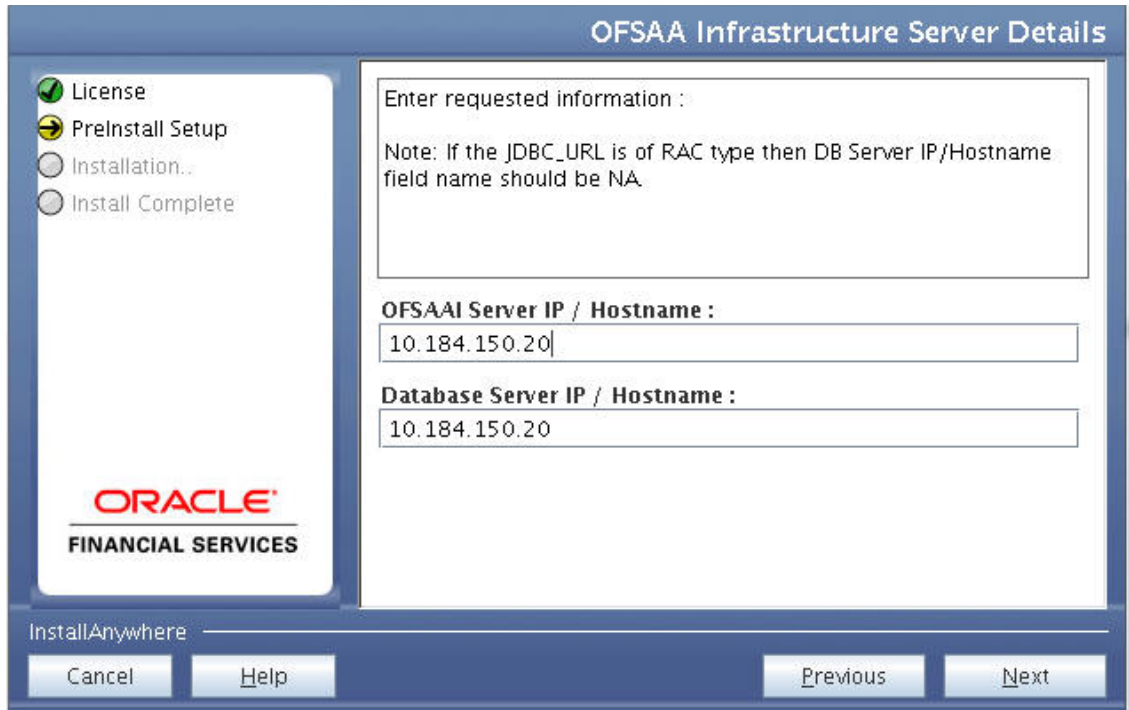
OFSAA Infrastructure Server Details

License
PreInstall Setup
Installation..
Install Complete

ORACLE
FINANCIAL SERVICES

Enter requested information :

Note: If the JDBC_URL is of RAC type then DB Server IP/Hostname field name should be NA.

OFSAAI Server IP / Hostname :
10.184.150.20

Database Server IP / Hostname :
10.184.150.20

InstallAnywhere

Cancel
Help
Previous
Next